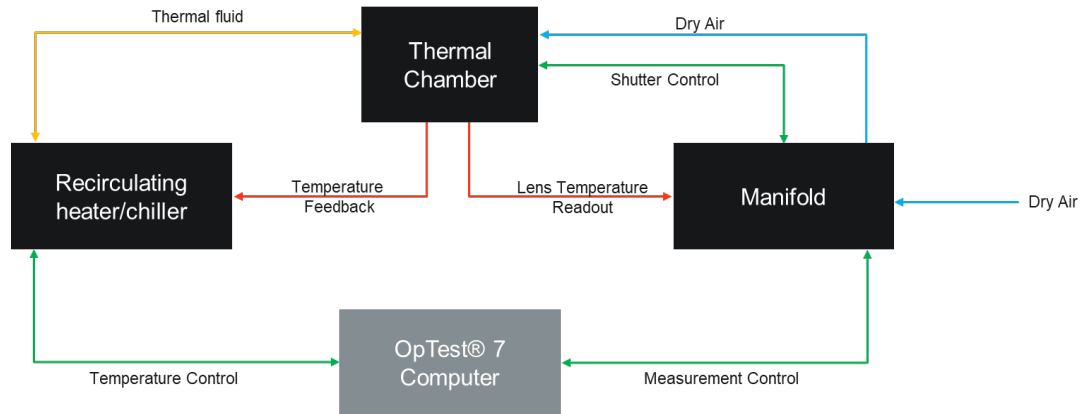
Thermal fluid

Thermal Chamber

Dry Air

Shutter Control

Recirculating heater/chiller

Temperature Feedback

Lens Temperature Readout

Manifold

Dry Air

OpTest® 7 Computer

Temperature Control

Measurement Control